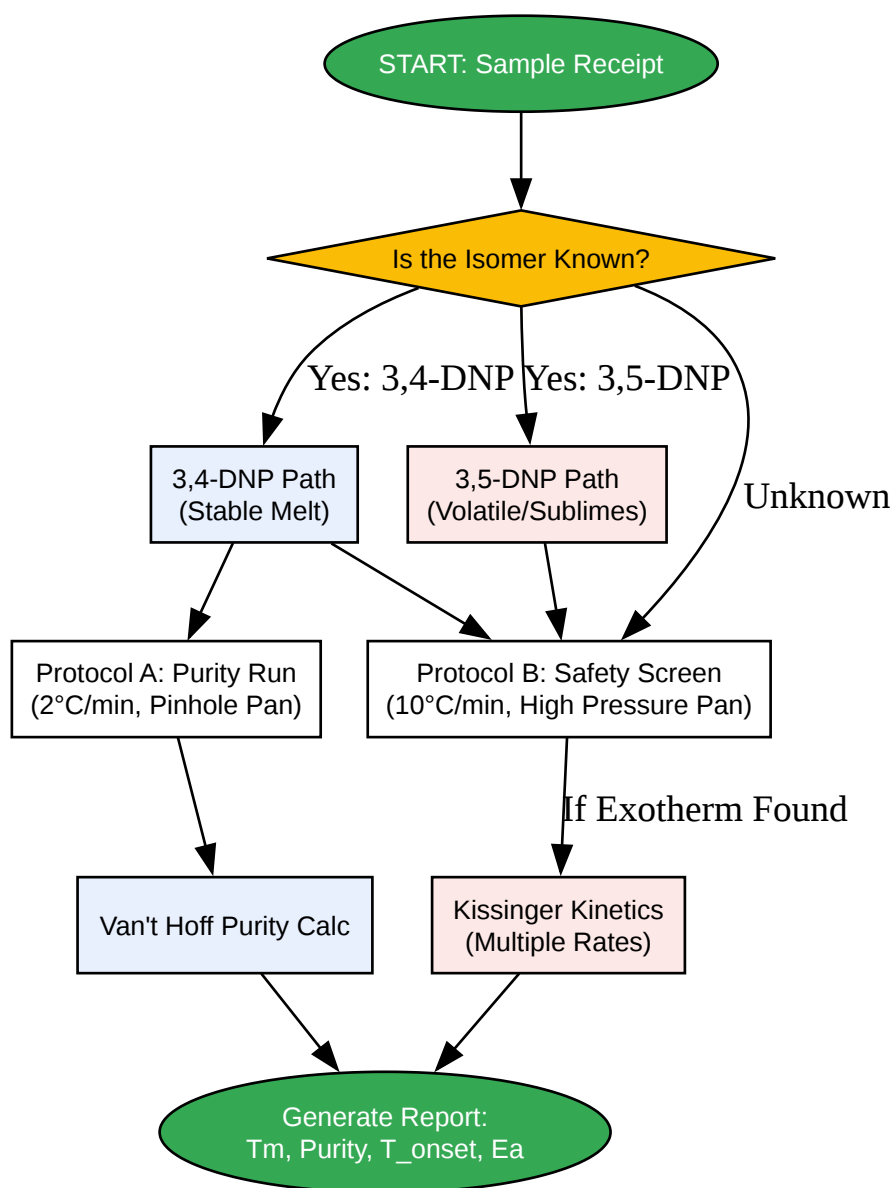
START: Sample Receipt

Is the Isomer Known?

Yes: 3,4-DNP

Yes: 3,5-DNP

Unknown

3,4-DNP Path
(Stable Melt)

3,5-DNP Path
(Volatile/Sublimes)

Protocol A: Purity Run
(2°C/min, Pinhole Pan)

Protocol B: Safety Screen
(10°C/min, High Pressure Pan)

If Exotherm Found

Van't Hoff Purity Calc

Kissinger Kinetics
(Multiple Rates)

Generate Report:
Tm, Purity, T_onset, Ea